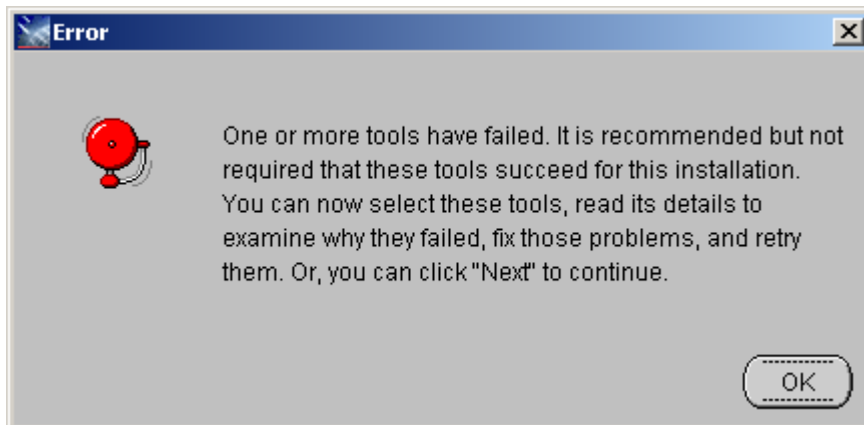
Error

One or more tools have failed. It is recommended but not required that these tools succeed for this installation. You can now select these tools, read its details to examine why they failed, fix those problems, and retry them. Or, you can click "Next" to continue.

OK